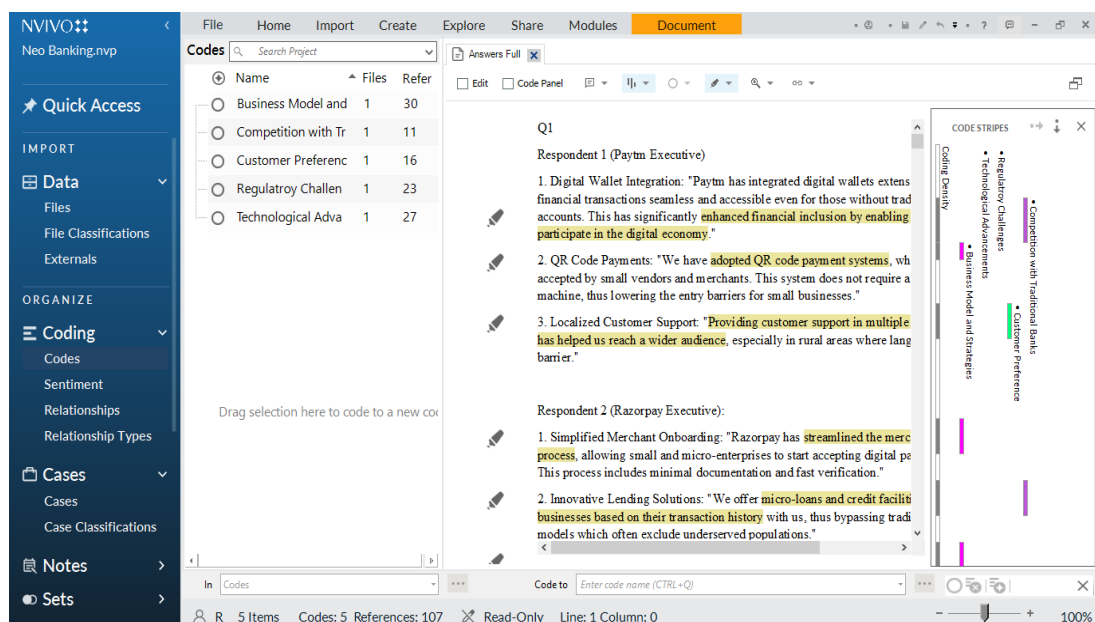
NVIVO
Neo Banking.nvp

Quick Access

IMPORT
Data
Files
File Classifications
Externals

ORGANIZE
Coding
Codes
Sentiment
Relationships
Relationship Types

Cases
Cases
Case Classifications

Notes
Sets

File Home Import Create Explore Share Modules Document

Codes Search Project

| Name | Files | Refer |
|---|---|---|
| Business Model and | 1 | 30 |
| Competition with Tr | 1 | 11 |
| Customer Preferenc | 1 | 16 |
| Regulatroy Challen | 1 | 23 |
| Technological Adva | 1 | 27 |

Drag selection here to code to a new coc

Answers Full

Edit Code Panel

Q1

Respondent 1 (Paytm Executive)

1. Digital Wallet Integration: "Paytm has integrated digital wallets extens financial transactions seamless and accessible even for those without trad accounts. This has significantly enhanced financial inclusion by enabling participate in the digital economy."

2. QR Code Payments: "We have adopted QR code payment systems, wh accepted by small vendors and merchants. This system does not require a machine, thus lowering the entry barriers for small businesses."

3. Localized Customer Support: "Providing customer support in multiple has helped us reach a wider audience, especially in rural areas where lang barrier."

Respondent 2 (Razorpay Executive):

1. Simplified Merchant Onboarding: "Razorpay has streamlined the merc process, allowing small and micro-enterprises to start accepting digital pa This process includes minimal documentation and fast verification."

2. Innovative Lending Solutions: "We offer micro-loans and credit faciliti businesses based on their transaction history with us, thus bypassing tradi models which often exclude underserved populations."

CODE STRIPES
Coding Density
Technological Advancements
Regulatroy Challenges
Business Model and Strategies
Competition with Traditional Banks
Customer Preference

In Codes
Code to Enter code name (CTRL+Q)

R 5 Items Codes: 5 References: 107 Read-Only Line: 1 Column: 0 100%